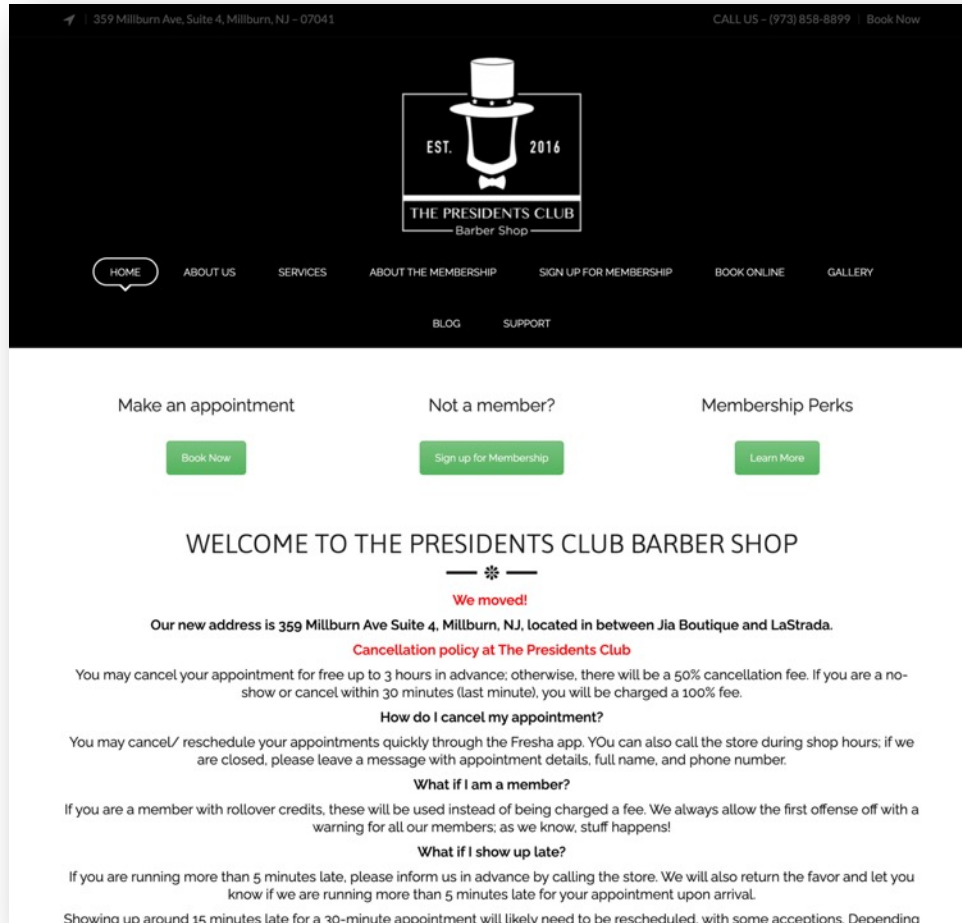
359 Millburn Ave, Suite 4, Millburn, NJ – 07041

CALL US – (973) 858-8899 | Book Now

EST. 2016

THE PRESIDENTS CLUB
Barber Shop

HOME ABOUT US SERVICES ABOUT THE MEMBERSHIP SIGN UP FOR MEMBERSHIP BOOK ONLINE GALLERY

BLOG SUPPORT

Make an appointment

Book Now

Not a member?

Sign up for Membership

Membership Perks

Learn More

WELCOME TO THE PRESIDENTS CLUB BARBER SHOP

We moved!

Our new address is 359 Millburn Ave Suite 4, Millburn, NJ, located in between Jia Boutique and LaStrada.

Cancellation policy at The Presidents Club

You may cancel your appointment for free up to 3 hours in advance; otherwise, there will be a 50% cancellation fee. If you are a no-show or cancel within 30 minutes (last minute), you will be charged a 100% fee.

How do I cancel my appointment?

You may cancel/ reschedule your appointments quickly through the Fresha app. YOu can also call the store during shop hours; if we are closed, please leave a message with appointment details, full name, and phone number.

What if I am a member?

If you are a member with rollover credits, these will be used instead of being charged a fee. We always allow the first offense off with a warning for all our members; as we know, stuff happens!

What if I show up late?

If you are running more than 5 minutes late, please inform us in advance by calling the store. We will also return the favor and let you know if we are running more than 5 minutes late for your appointment upon arrival.

Showing up around 15 minutes late for a 30-minute appointment will likely need to be rescheduled, with some acceptions. Depending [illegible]